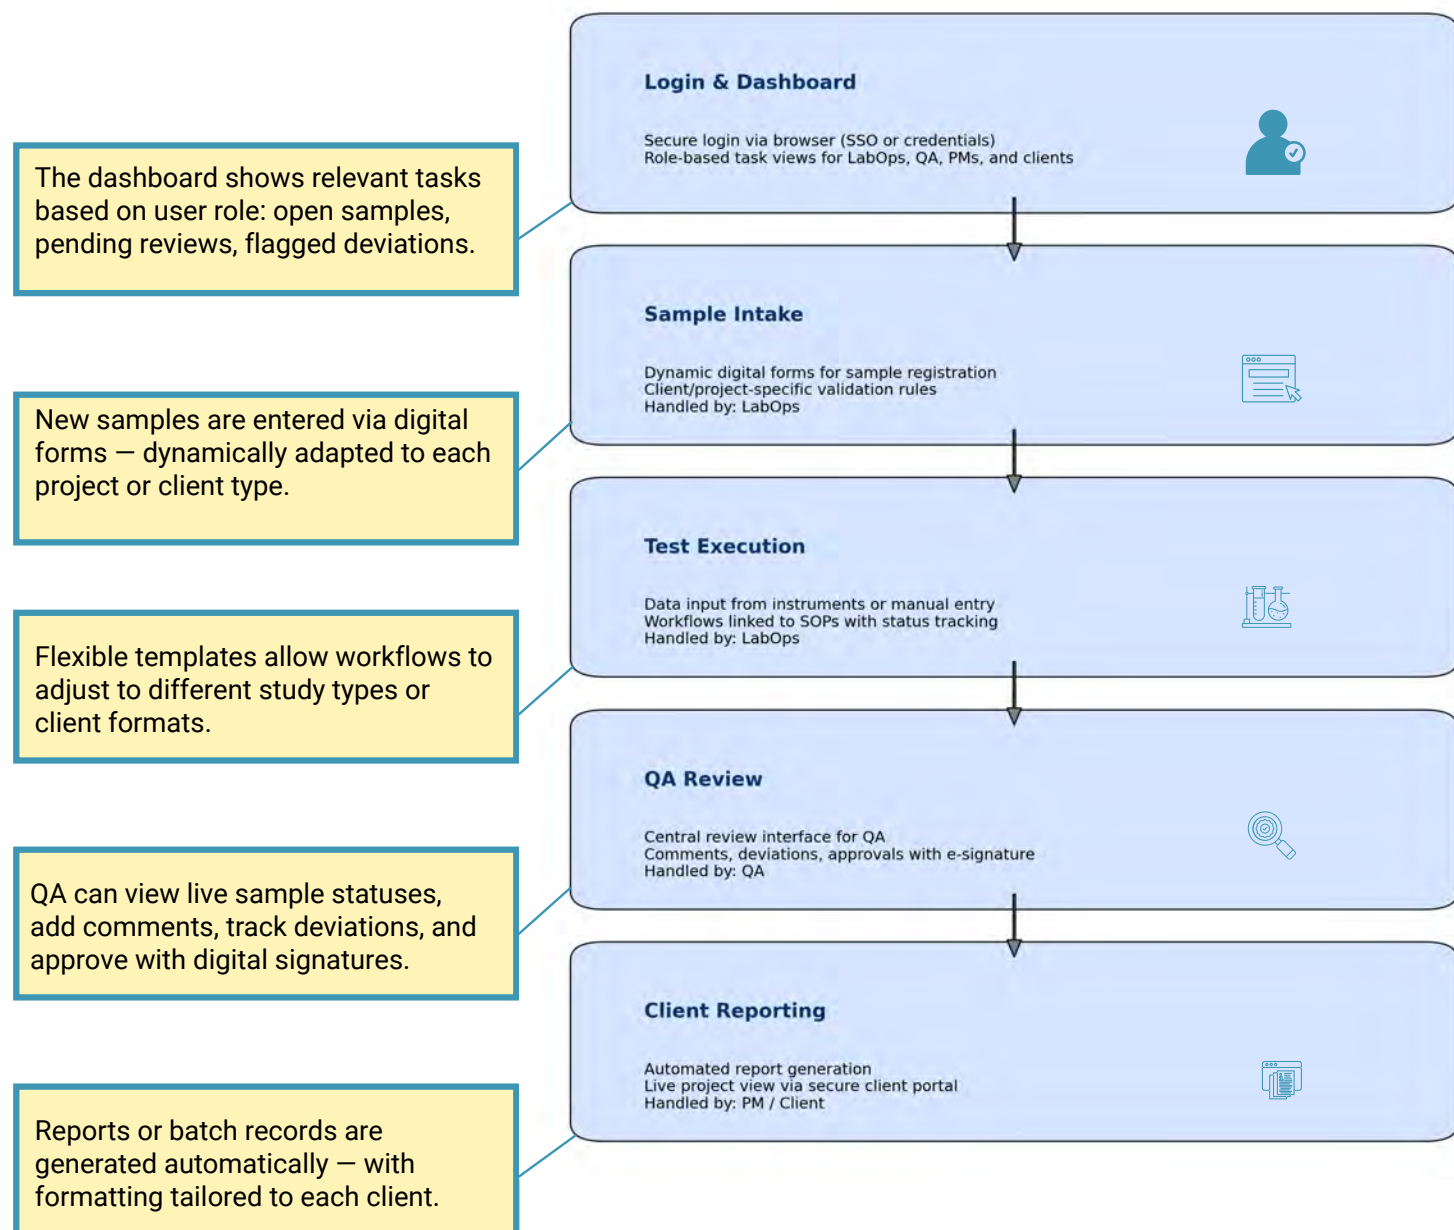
Login & Dashboard

Secure login via browser (SSO or credentials)
Role-based task views for LabOps, QA, PMs, and clients

The dashboard shows relevant tasks based on user role: open samples, pending reviews, flagged deviations.

Sample Intake

Dynamic digital forms for sample registration
Client/project-specific validation rules
Handled by: LabOps

New samples are entered via digital forms — dynamically adapted to each project or client type.

Test Execution

Data input from instruments or manual entry
Workflows linked to SOPs with status tracking
Handled by: LabOps

Flexible templates allow workflows to adjust to different study types or client formats.

QA Review

Central review interface for QA
Comments, deviations, approvals with e-signature
Handled by: QA

QA can view live sample statuses, add comments, track deviations, and approve with digital signatures.

Client Reporting

Automated report generation
Live project view via secure client portal
Handled by: PM / Client

Reports or batch records are generated automatically — with formatting tailored to each client.